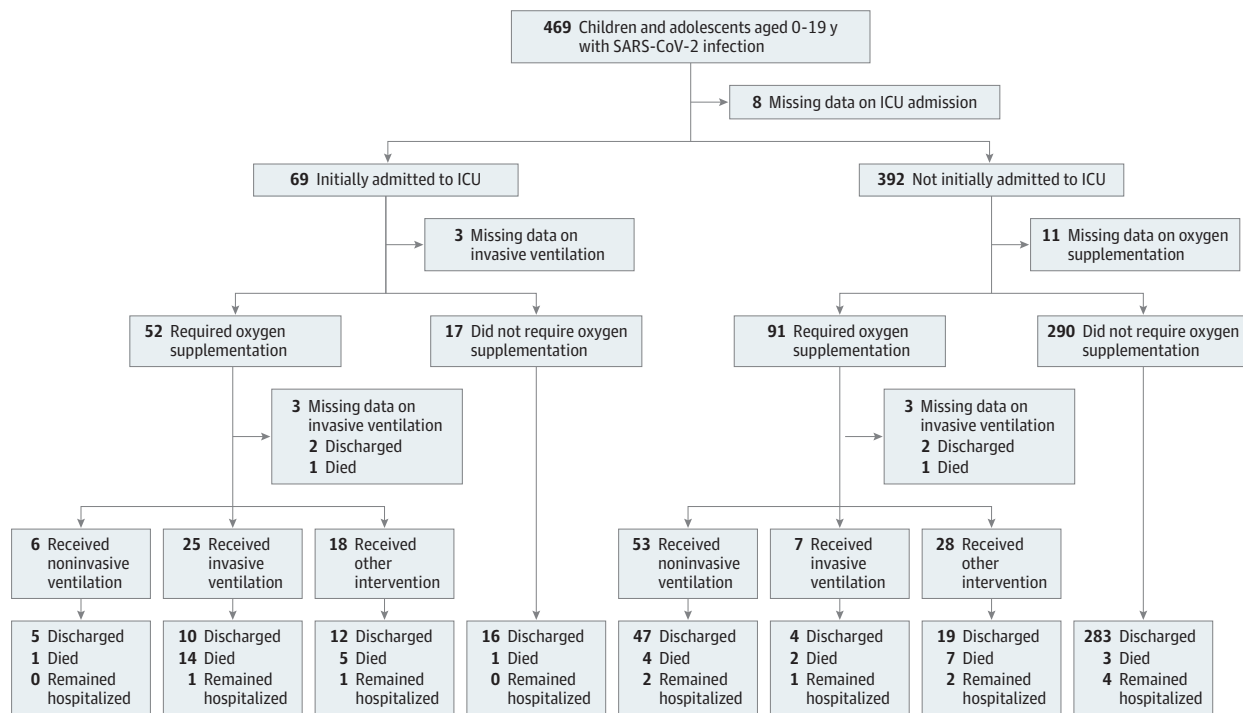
**469** Children and adolescents aged 0-19 y with SARS-CoV-2 infection

**8** Missing data on ICU admission

**69** Initially admitted to ICU

**392** Not initially admitted to ICU

**3** Missing data on invasive ventilation

**11** Missing data on oxygen supplementation

**52** Required oxygen supplementation

**17** Did not require oxygen supplementation

**91** Required oxygen supplementation

**290** Did not require oxygen supplementation

**3** Missing data on invasive ventilation
**2** Discharged
**1** Died

**3** Missing data on invasive ventilation
**2** Discharged
**1** Died

**6** Received noninvasive ventilation

**25** Received invasive ventilation

**18** Received other intervention

**53** Received noninvasive ventilation

**7** Received invasive ventilation

**28** Received other intervention

**5** Discharged
**1** Died
**0** Remained hospitalized

**10** Discharged
**14** Died
**1** Remained hospitalized

**12** Discharged
**5** Died
**1** Remained hospitalized

**16** Discharged
**1** Died
**0** Remained hospitalized

**47** Discharged
**4** Died
**2** Remained hospitalized

**4** Discharged
**2** Died
**1** Remained hospitalized

**19** Discharged
**7** Died
**2** Remained hospitalized

**283** Discharged
**3** Died
**4** Remained hospitalized